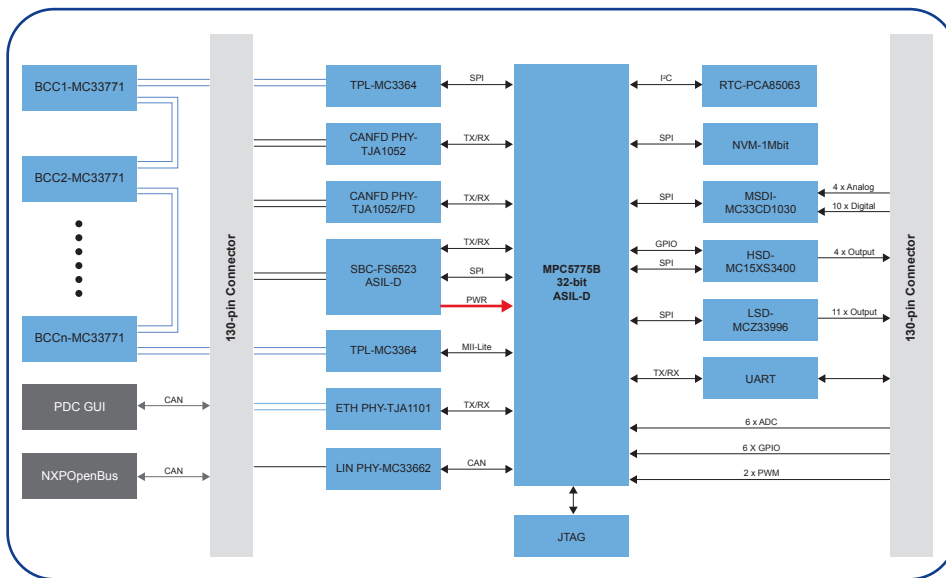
BCC1-MC33771

BCC2-MC33771

BCCn-MC33771

PDC GUI

CAN

NXPOpenBus

CAN

130-pin Connector

TPL-MC3364

SPI

CANFD PHY-TJA1052

TX/RX

CANFD PHY-TJA1052/FD

TX/RX

SBC-FS6523 ASIL-D

TX/RX

SPI

PWR

TPL-MC3364

MII-Lite

ETH PHY-TJA1101

TX/RX

LIN PHY-MC33662

CAN

MPC5775B 32-bit ASIL-D

JTAG

I²C

RTC-PCA85063

SPI

NVM-1Mbit

SPI

MSDI-MC33CD1030

4 x Analog

10 x Digital

GPIO

SPI

HSD-MC15XS3400

4 x Output

SPI

LSD-MCZ33996

11 x Output

TX/RX

UART

6 x ADC

6 X GPIO

2 x PWM

130-pin Connector